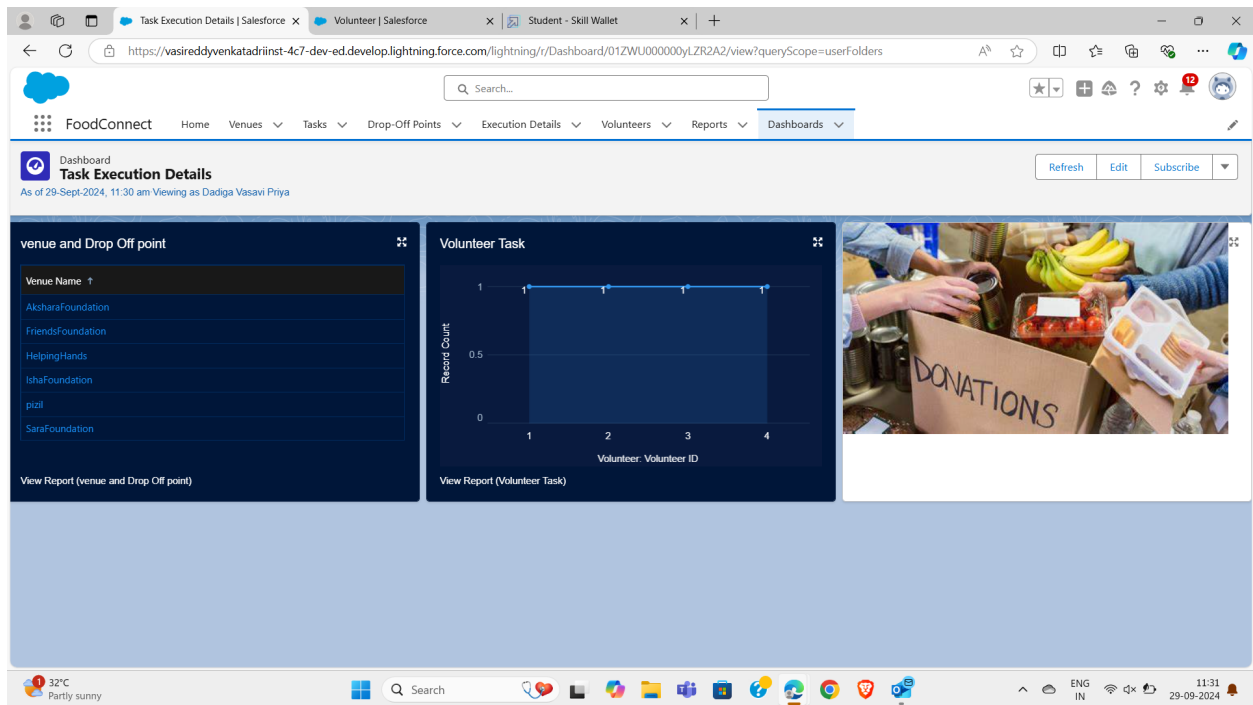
Task Execution Details | Salesforce
Volunteer | Salesforce
Student - Skill Wallet

https://vasireddyvenkatadriinst-4c7-dev-ed.develop.lightning.force.com/lightning/r/Dashboard/01ZWU000000yLZR2A2/view?queryScope=userFolders

Search...

12

FoodConnect Home Venues Tasks Drop-Off Points Execution Details Volunteers Reports Dashboards

Dashboard
Task Execution Details
As of 29-Sept-2024, 11:30 am Viewing as Dadiga Vasavi Priya

Refresh Edit Subscribe

venue and Drop Off point

| Venue Name ↑ |
|---|
| AksharaFoundation |
| FriendsFoundation |
| HelpingHands |
| IshaFoundation |
| pizil |
| SaraFoundation |

View Report (venue and Drop Off point)

Volunteer Task

Record Count
1
0.5
0
1 1 1 1
1 2 3 4
Volunteer: Volunteer ID

View Report (Volunteer Task)

DONATIONS

1 32°C Partly sunny
Search
ENG IN
11:31
29-09-2024